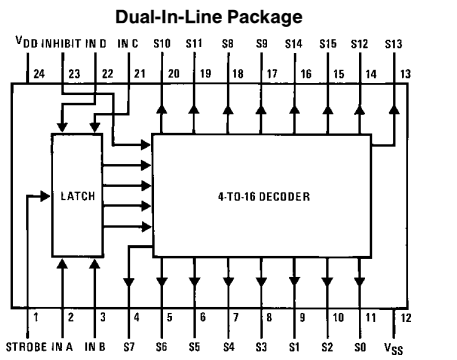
Dual-In-Line Package

$V_{DD}$ INHIBIT IN D IN C S10 S11 S8 S9 S14 S15 S12 S13

24 23 22 21 20 19 18 17 16 15 14 13

LATCH

4-TO-16 DECODER

1 2 3 4 5 6 7 8 9 10 11 12

STROBE IN A IN B S7 S6 S5 S4 S3 S1 S2 S0 $V_{SS}$